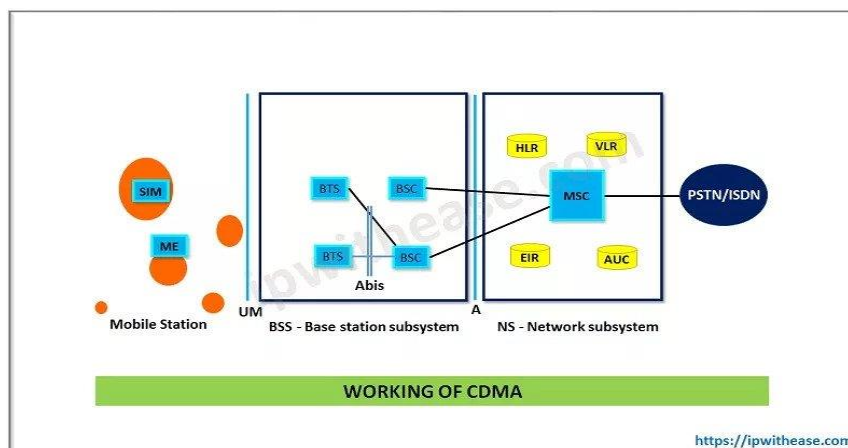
SIM

ME

Mobile Station

UM

BTS

BSC

BTS

BSC

Abis

BSS - Base station subsystem

A

HLR

VLR

MSC

EIR

AUC

NS - Network subsystem

PSTN/ISDN

ipwithease.com

WORKING OF CDMA

https://ipwithease.com